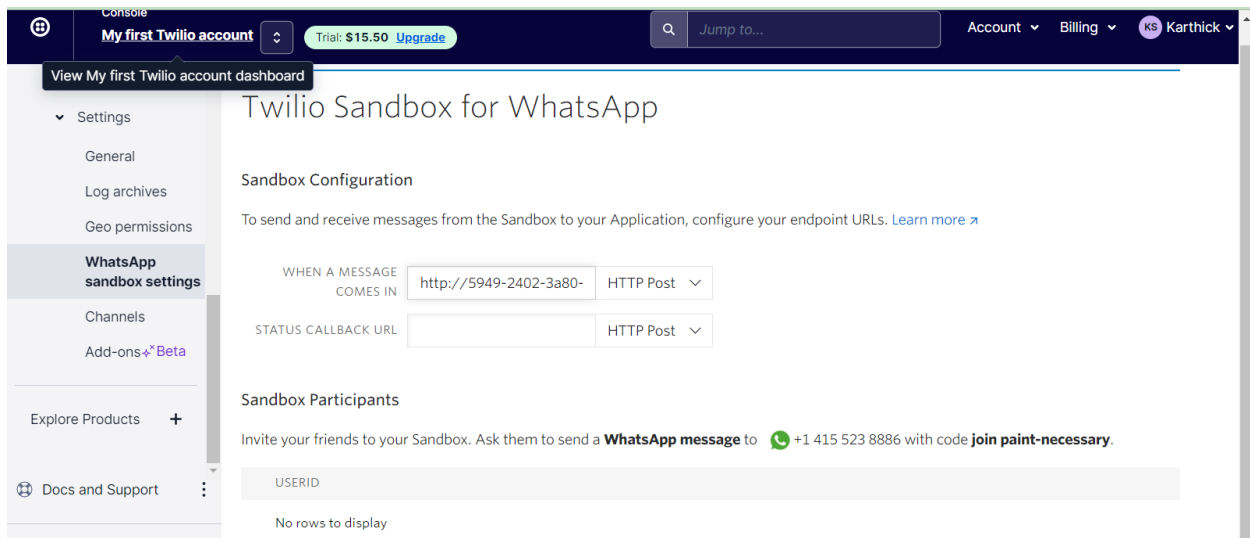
Console
My first Twilio account
Trial: $15.50 Upgrade
Jump to...
Account
Billing
KS Karthick

View My first Twilio account dashboard

Settings
General
Log archives
Geo permissions
WhatsApp sandbox settings
Channels
Add-ons Beta

Explore Products +

Docs and Support

Twilio Sandbox for WhatsApp

Sandbox Configuration

To send and receive messages from the Sandbox to your Application, configure your endpoint URLs. Learn more

WHEN A MESSAGE COMES IN http://5949-2402-3a80- HTTP Post

STATUS CALLBACK URL HTTP Post

Sandbox Participants

Invite your friends to your Sandbox. Ask them to send a **WhatsApp message** to +1 415 523 8886 with code **join paint-necessary**.

USERID

No rows to display